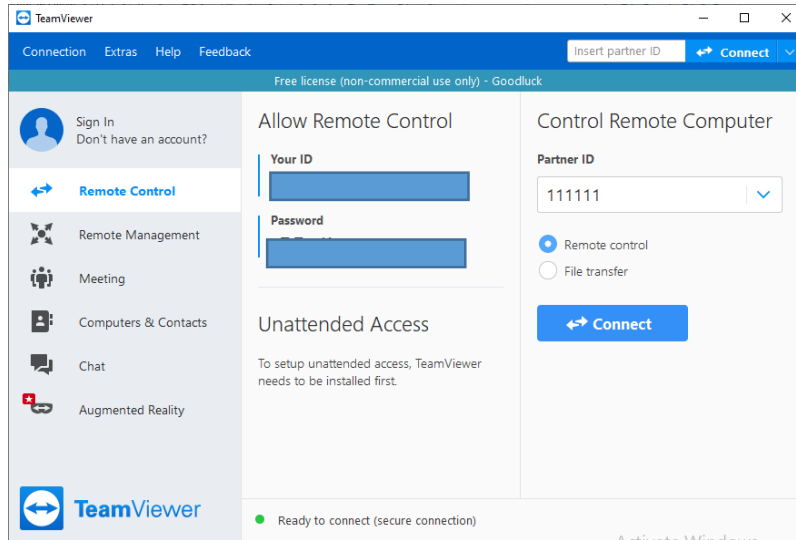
TeamViewer

Connection Extras Help Feedback

Insert partner ID

Connect

Free license (non-commercial use only) - Goodluck

Sign In
Don't have an account?

Remote Control

Remote Management

Meeting

Computers & Contacts

Chat

Augmented Reality

TeamViewer

Allow Remote Control

Your ID

Password

Unattended Access

To setup unattended access, TeamViewer needs to be installed first.

Control Remote Computer

Partner ID

111111

Remote control

File transfer

Connect

Ready to connect (secure connection)

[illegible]